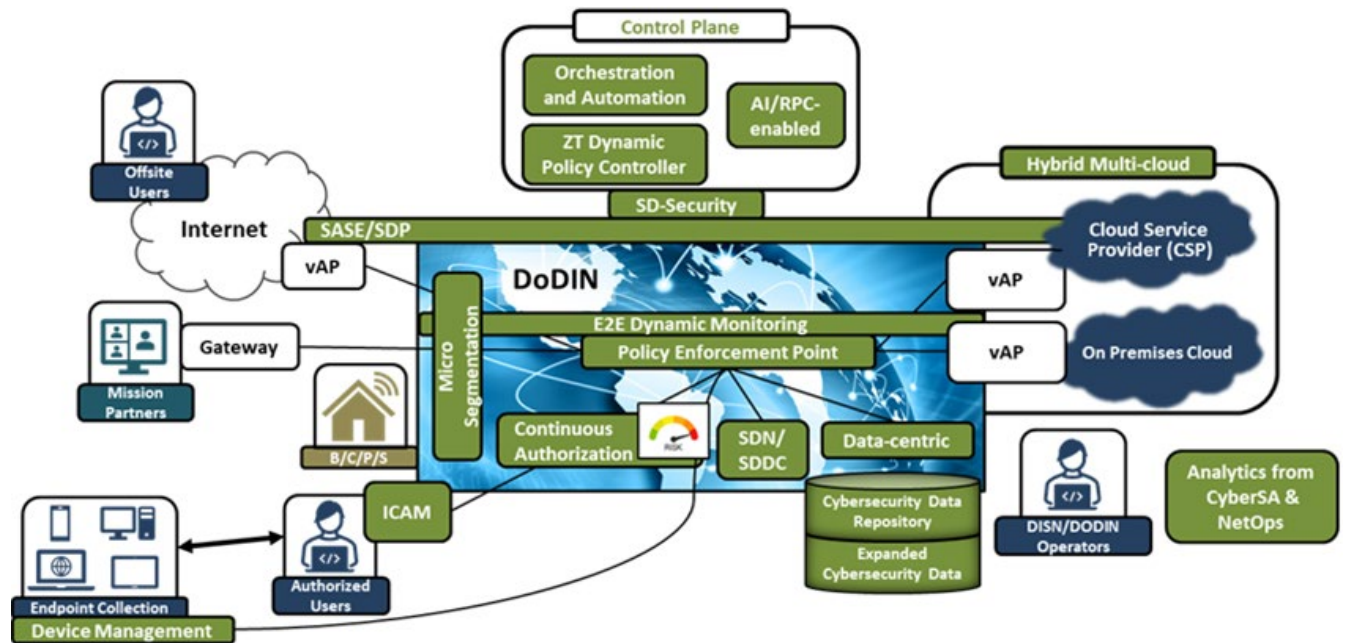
Control Plane

Orchestration and Automation

AI/RPC-enabled

ZT Dynamic Policy Controller

Hybrid Multi-cloud

Offsite Users

Internet

SD-Security

SASE/SDP

Cloud Service Provider (CSP)

vAP

DoDIN

vAP

Micro Segmentation

E2E Dynamic Monitoring

Mission Partners

Gateway

Policy Enforcement Point

vAP

On Premises Cloud

B/C/P/S

Continuous Authorization

RISK

SDN/ SDDC

Data-centric

ICAM

Cybersecurity Data Repository

Expanded Cybersecurity Data

DISN/DODIN Operators

Analytics from CyberSA & NetOps

Endpoint Collection

Authorized Users

Device Management